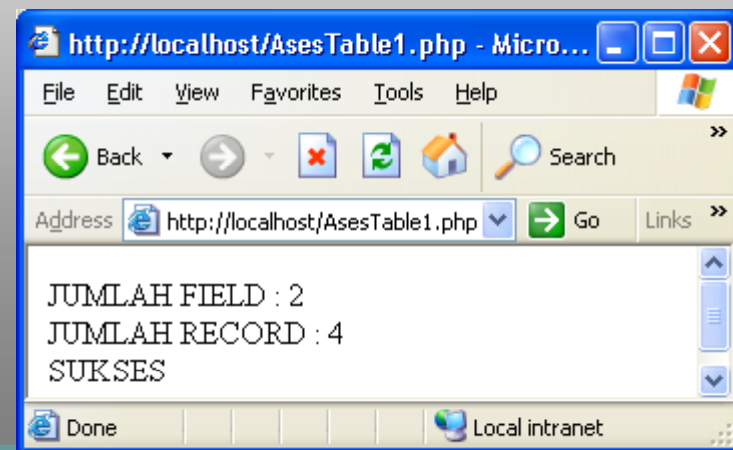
http://localhost/AsesTable1.php - Micro...

File Edit View Favorites Tools Help

Back Search

Address http://localhost/AsesTable1.php Go Links »

JUMLAH FIELD : 2
JUMLAH RECORD : 4
SUKSES

Done Local intranet